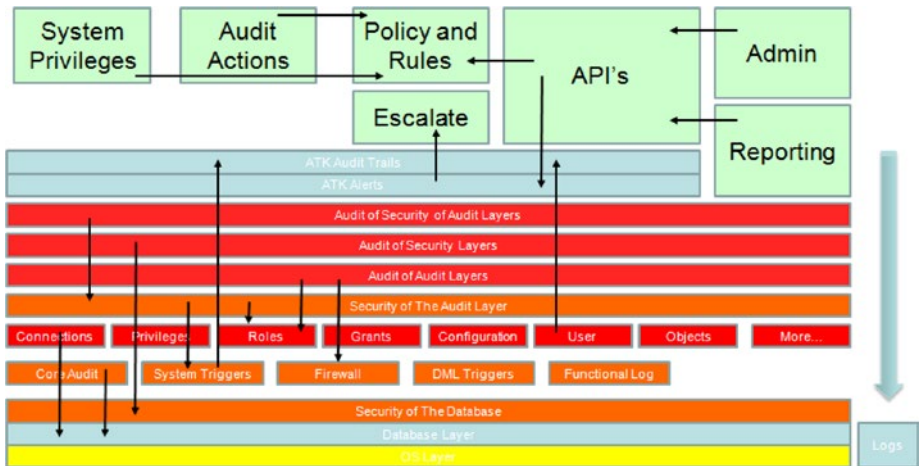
System Privileges

Audit Actions

Policy and Rules

API's

Admin

Escalate

Reporting

ATK Audit Trails

ATK Alerts

Audit of Security of Audit Layers

Audit of Security Layers

Audit of Audit Layers

Security of The Audit Layer

Connections

Privileges

Roles

Grants

Configuration

User

Objects

More...

Core Audit

System Triggers

Firewall

DML Triggers

Functional Log

Security of The Database

Database Layer

OS Layer

Logs